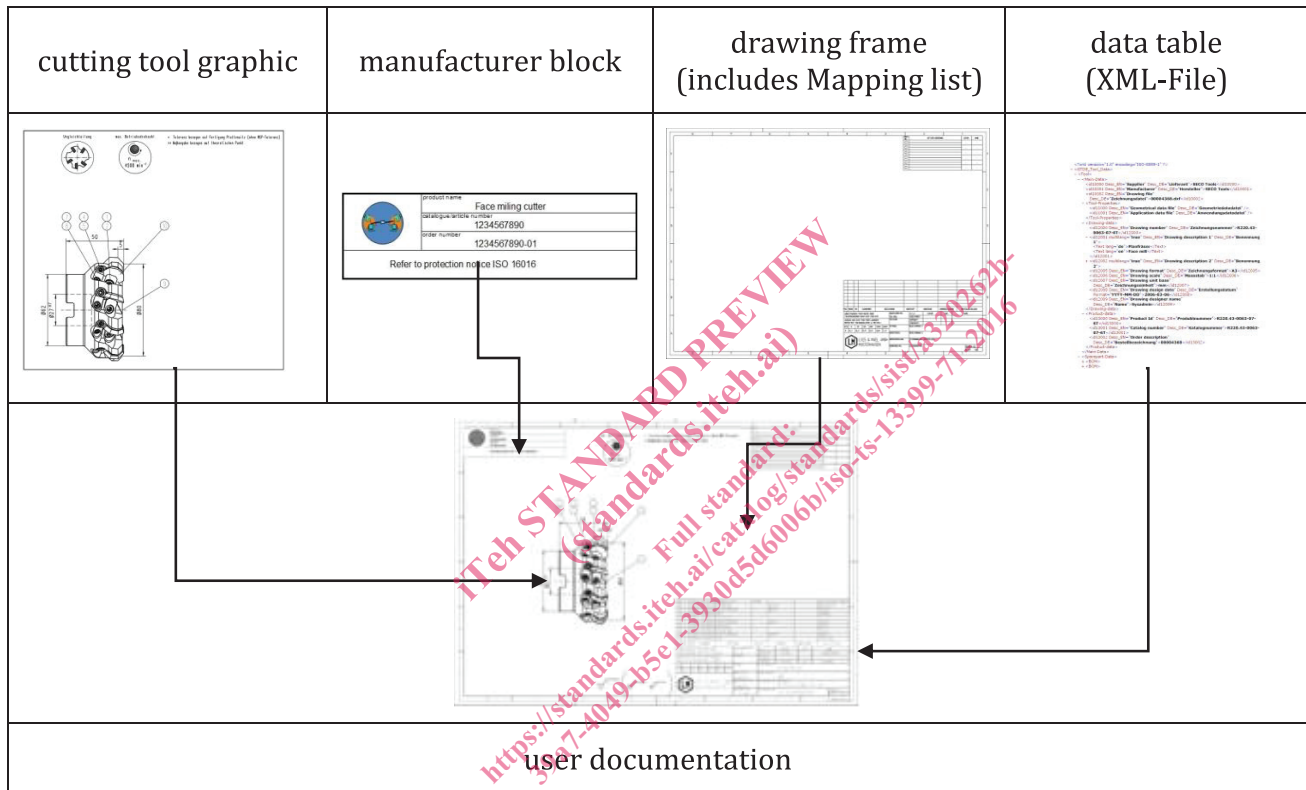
| cutting tool graphic | manufacturer block | drawing frame (includes Mapping list) | data table (XML-File) |
|---|---|---|---|
| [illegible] | product name Face miling cutter catalogue/article number 1234567890 order number 1234567890-01 Refer to protection notice ISO 16016 | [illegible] | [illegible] |

iTeh STANDARD PREVIEW (standards.iteh.ai)

Full standard: https://standards.iteh.ai/catalog/standards/sist/a320262b-39a7-4049-b5e1-3930d5d6006b/iso-ts-13399-71-2016

user documentation